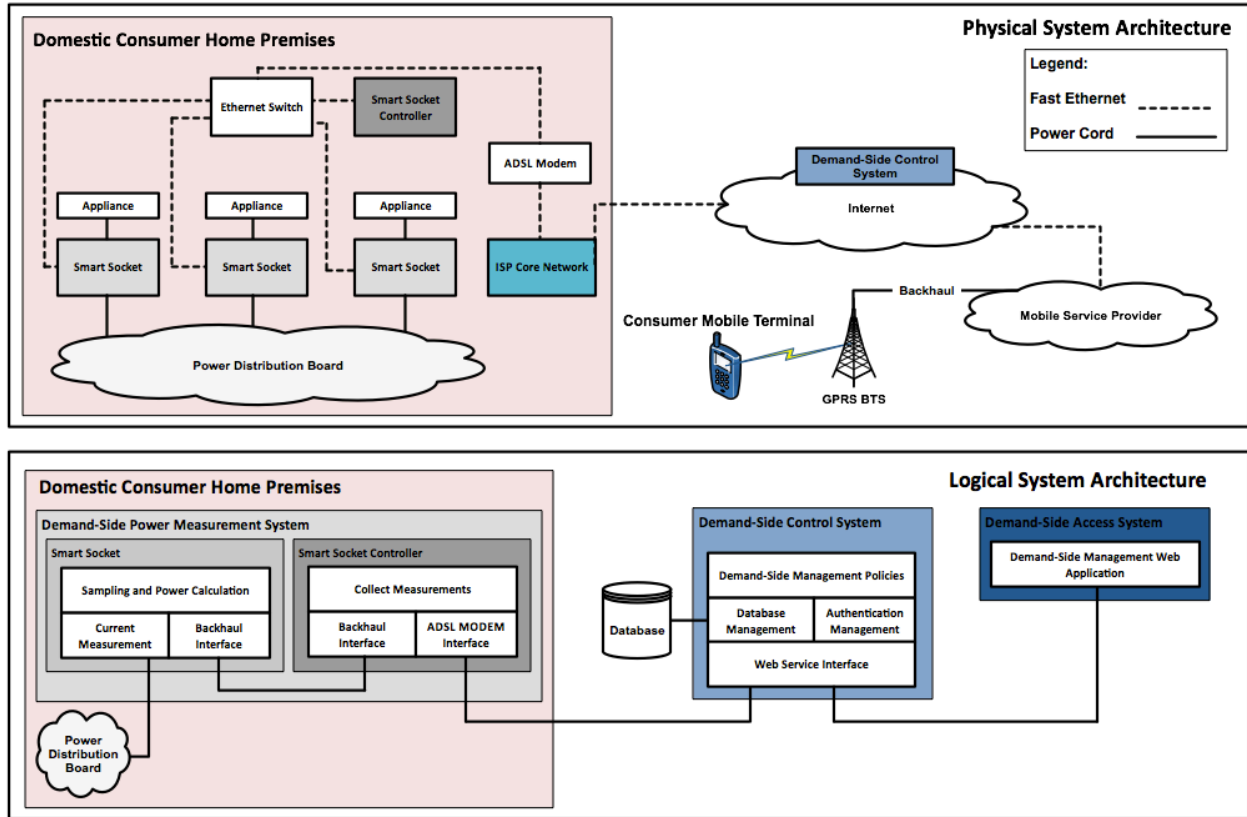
Physical System Architecture

Legend:
Fast Ethernet
Power Cord

Domestic Consumer Home Premises

Ethernet Switch
Smart Socket Controller
ADSL Modem
Appliance
Appliance
Appliance
Smart Socket
Smart Socket
Smart Socket
ISP Core Network
Power Distribution Board

Demand-Side Control System
Internet
Backhaul
Mobile Service Provider
Consumer Mobile Terminal
GPRS BTS

Logical System Architecture

Domestic Consumer Home Premises
Demand-Side Power Measurement System
Smart Socket
Sampling and Power Calculation
Current Measurement
Backhaul Interface
Smart Socket Controller
Collect Measurements
Backhaul Interface
ADSL MODEM Interface
Power Distribution Board

Database

Demand-Side Control System
Demand-Side Management Policies
Database Management
Authentication Management
Web Service Interface

Demand-Side Access System
Demand-Side Management Web Application